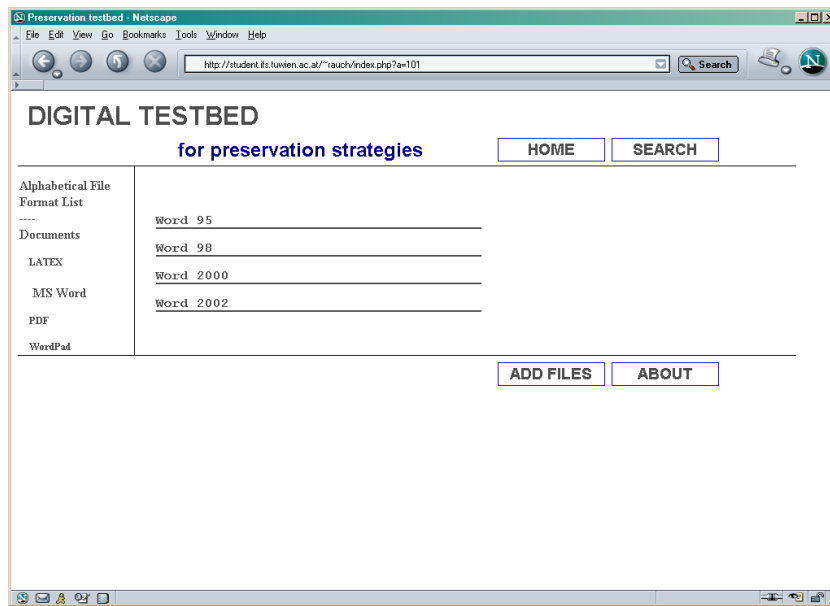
Preservation testbed - Netscape

File Edit View Go Bookmarks Tools Window Help

http://student.ifs.tuwien.ac.at/~rauch/index.php?a=101

Search

DIGITAL TESTBED

for preservation strategies

HOME

SEARCH

Alphabetical File Format List

----

Documents

LATEX

MS Word

PDF

WordPad

Word 95

Word 98

Word 2000

Word 2002

ADD FILES

ABOUT